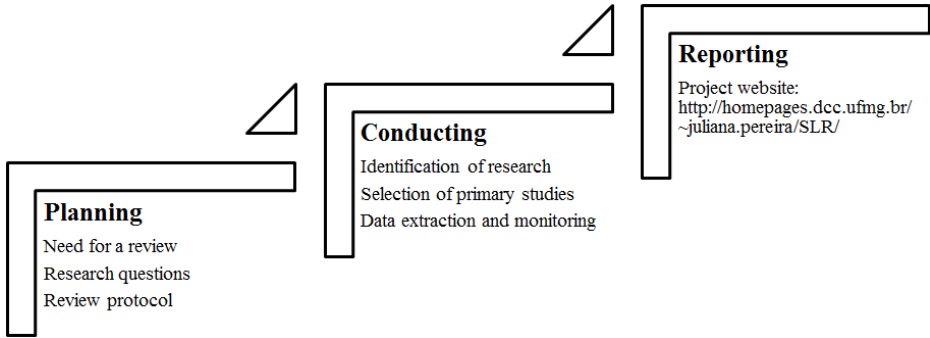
Planning
Need for a review
Research questions
Review protocol

Conducting
Identification of research
Selection of primary studies
Data extraction and monitoring

Reporting
Project website:
http://homepages.dcc.ufmg.br/~juliana.pereira/SLR/